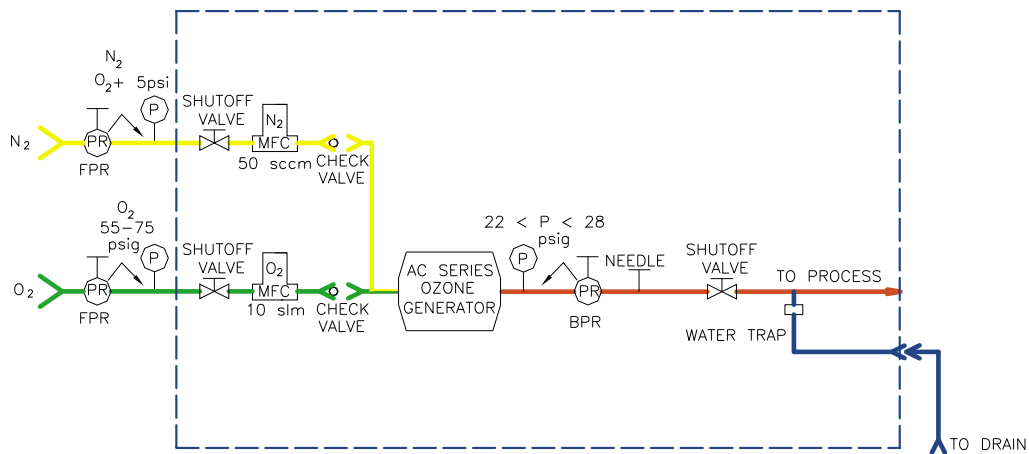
$N_2$
$O_2$+ 5psi

$N_2$

PR

FPR

P

SHUTOFF VALVE

$N_2$

MFC

50 sccm

CHECK VALVE

$O_2$
55–75
psig

$O_2$

PR

FPR

P

SHUTOFF VALVE

$O_2$

MFC

10 slm

CHECK VALVE

AC SERIES OZONE GENERATOR

22 < P < 28
psig

P

PR

BPR

NEEDLE

SHUTOFF VALVE

TO PROCESS

WATER TRAP

TO DRAIN